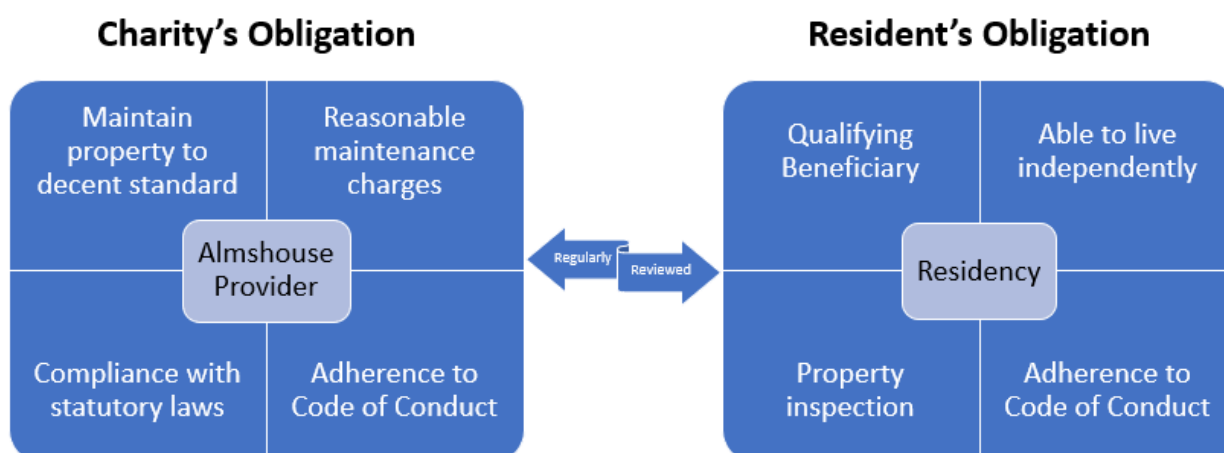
Charity's Obligation

Maintain property to decent standard

Reasonable maintenance charges

Almshouse Provider

Compliance with statutory laws

Adherence to Code of Conduct

Regularly

Reviewed

Resident's Obligation

Qualifying Beneficiary

Able to live independently

Residency

Property inspection

Adherence to Code of Conduct